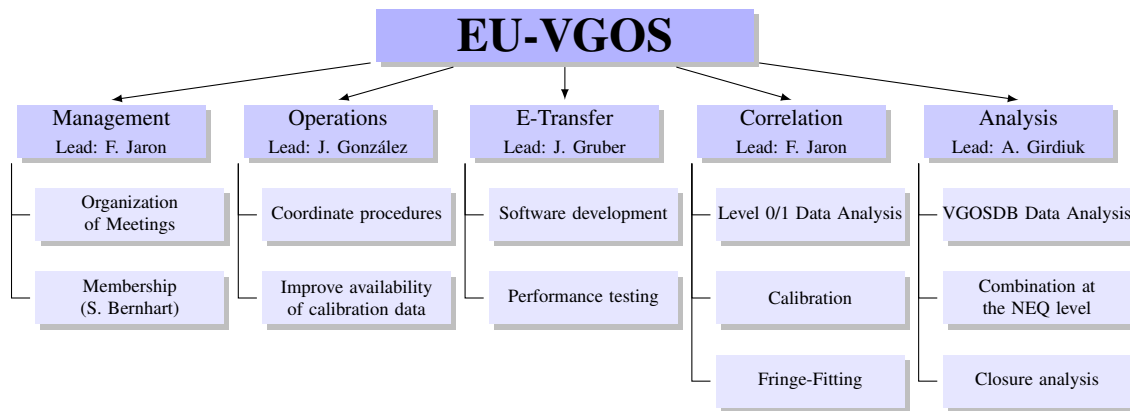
EU-VGOS

Management
Lead: F. Jaron

Organization of Meetings

Membership (S. Bernhart)

Operations
Lead: J. González

Coordinate procedures

Improve availability of calibration data

E-Transfer
Lead: J. Gruber

Software development

Performance testing

Correlation
Lead: F. Jaron

Level 0/1 Data Analysis

Calibration

Fringe-Fitting

Analysis
Lead: A. Girdiuk

VGOSDB Data Analysis

Combination at the NEQ level

Closure analysis